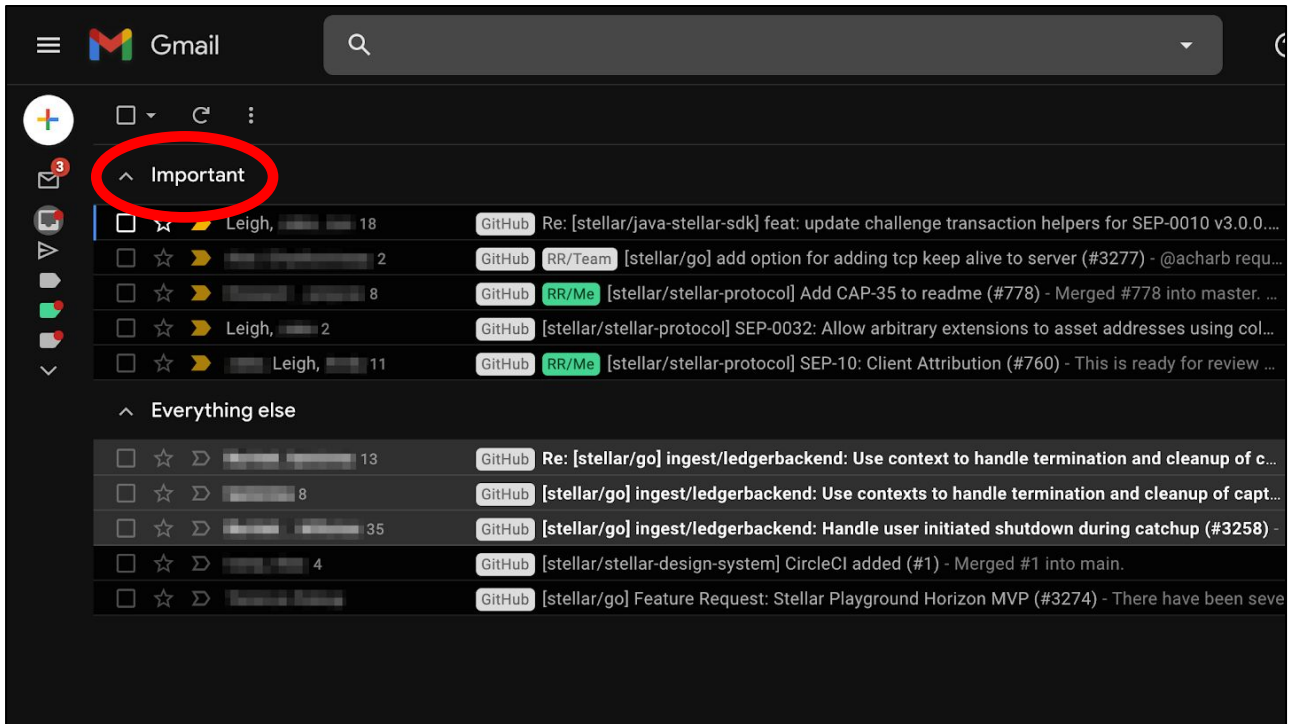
Gmail

3

Important

Leigh, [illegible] 18 GitHub Re: [stellar/java-stellar-sdk] feat: update challenge transaction helpers for SEP-0010 v3.0.0...

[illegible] 2 GitHub RR/Team [stellar/go] add option for adding tcp keep alive to server (#3277) - @acharb requ...

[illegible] 8 GitHub RR/Me [stellar/stellar-protocol] Add CAP-35 to readme (#778) - Merged #778 into master. ...

Leigh, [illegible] 2 GitHub [stellar/stellar-protocol] SEP-0032: Allow arbitrary extensions to asset addresses using col...

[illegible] Leigh, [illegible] 11 GitHub RR/Me [stellar/stellar-protocol] SEP-10: Client Attribution (#760) - This is ready for review ...

Everything else

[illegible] 13 GitHub Re: [stellar/go] ingest/ledgerbackend: Use context to handle termination and cleanup of c...

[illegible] 8 GitHub [stellar/go] ingest/ledgerbackend: Use contexts to handle termination and cleanup of capt...

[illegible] 35 GitHub [stellar/go] ingest/ledgerbackend: Handle user initiated shutdown during catchup (#3258) -

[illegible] 4 GitHub [stellar/stellar-design-system] CircleCI added (#1) - Merged #1 into main.

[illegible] GitHub [stellar/go] Feature Request: Stellar Playground Horizon MVP (#3274) - There have been seve